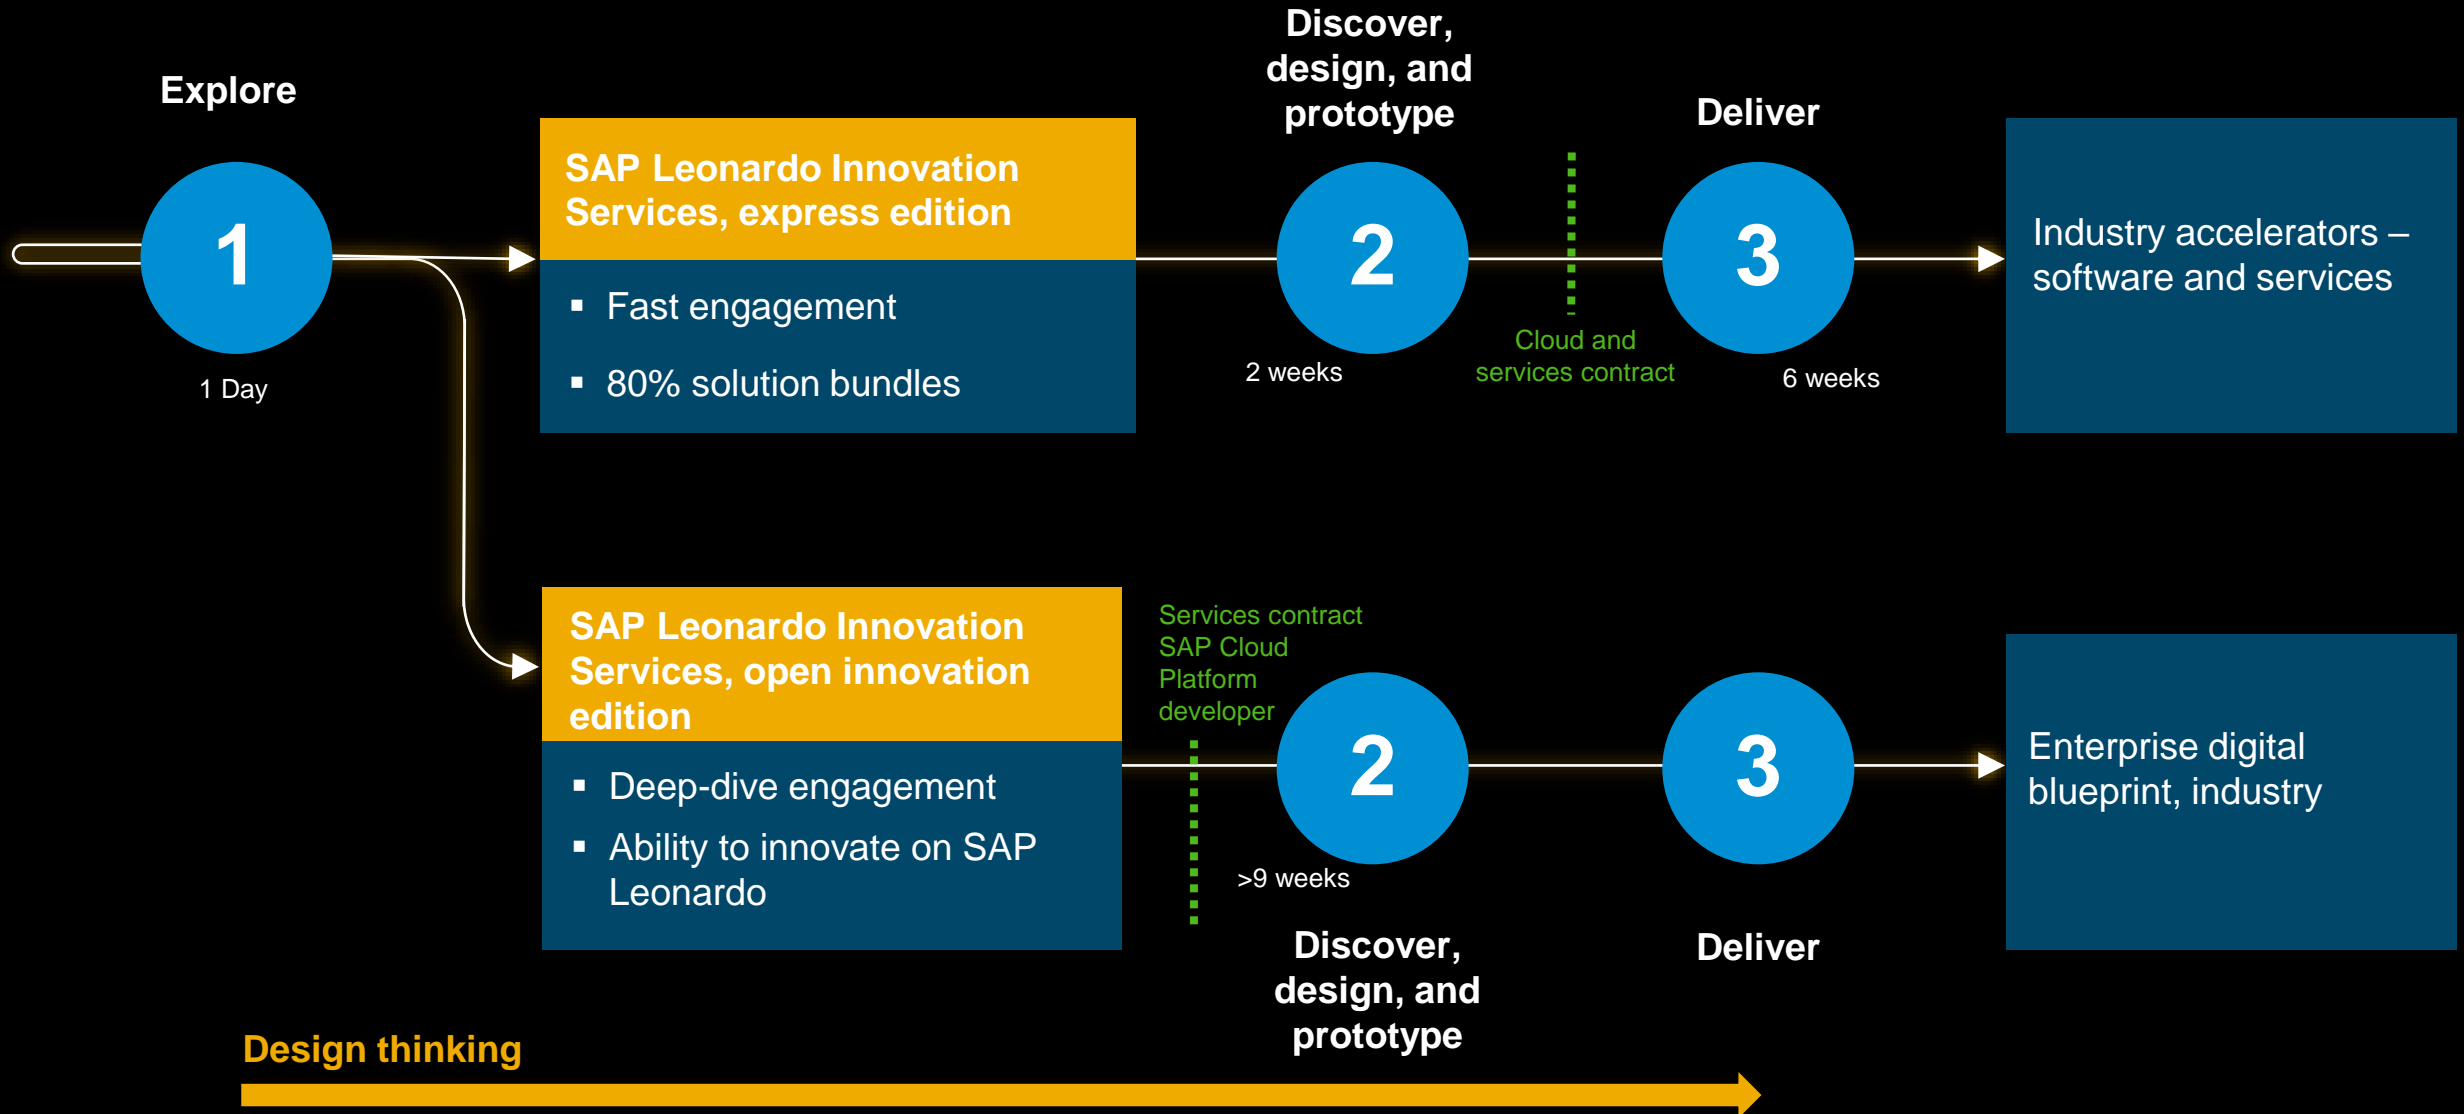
Explore

1

1 Day

SAP Leonardo Innovation Services, express edition

- Fast engagement
- 80% solution bundles

Discover, design, and prototype

2

2 weeks

Cloud and services contract

Deliver

3

6 weeks

Industry accelerators – software and services

SAP Leonardo Innovation Services, open innovation edition

- Deep-dive engagement
- Ability to innovate on SAP Leonardo

Services contract SAP Cloud Platform developer

2

>9 weeks

Discover, design, and prototype

3

Deliver

Enterprise digital blueprint, industry

Design thinking